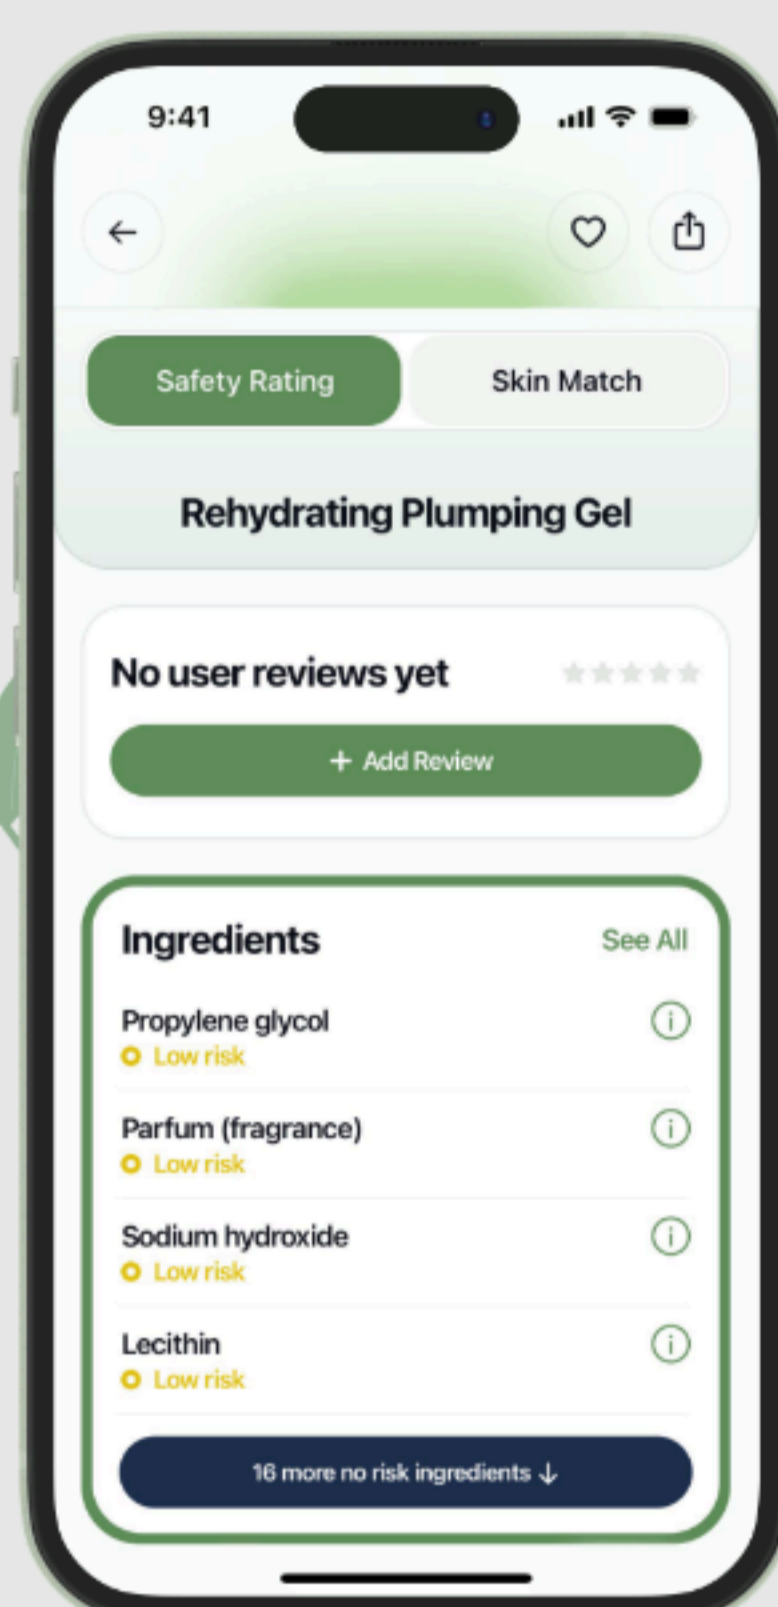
9:41

Safety Rating

Skin Match

Rehydrating Plumping Gel

No user reviews yet

+ Add Review

Ingredients

See All

Propylene glycol
Low risk

Parfum (fragrance)
Low risk

Sodium hydroxide
Low risk

Lecithin
Low risk

16 more no risk ingredients ↓